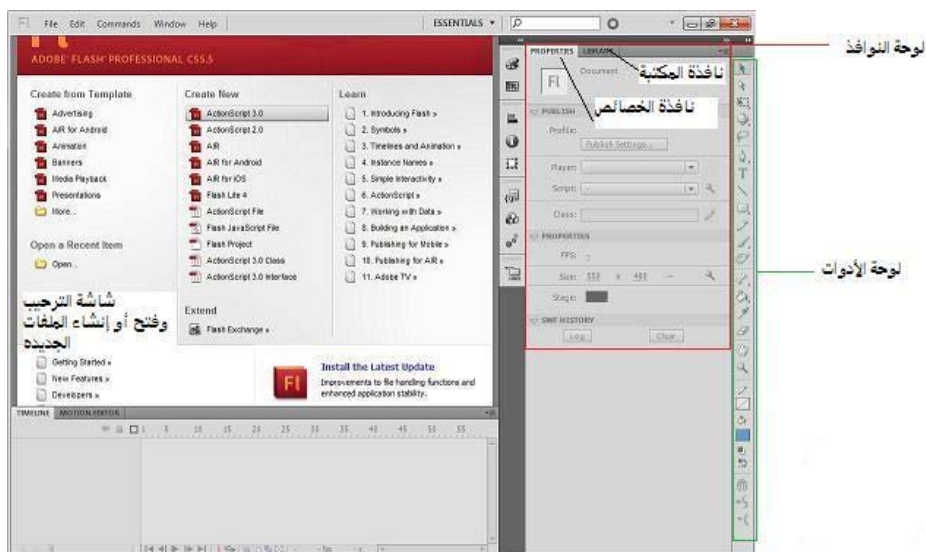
Fl File Edit Commands Window Help

ESSENTIALS ▾

ADOBE® FLASH® PROFESSIONAL CS5.5

Create from Template
Advertising
AIR for Android
Animation
Banners
Media Playback
Presentations
More...

Create New
ActionScript 3.0
ActionScript 2.0
AIR
AIR for Android
AIR for iOS
Flash Lite 4
ActionScript File
Flash JavaScript File
Flash Project
ActionScript 3.0 Class
ActionScript 3.0 Interface

Learn
1. Introducing Flash »
2. Symbols »
3. Timelines and Animation »
4. Instance Names »
5. Simple Interactivity »
6. ActionScript »
7. Working with Data »
8. Building an Application »
9. Publishing for Mobile »
10. Publishing for AIR »
11. Adobe TV »

Open a Recent Item
Open...

شاشة الترحيب وفتح أو إنشاء الملفات الجديده

Extend
Flash Exchange »

Getting Started »
New Features »
Developers »

Install the Latest Update
Improvements to file handling functions and enhanced application stability.

TIMELINE MOTION EDITOR

PROPERTIES LIBRARY

نافذة المكتبة

نافذة الخصائص

Document

PUBLISH
Profile:
Publish Settings...
Player:
Script:
Class:
PROPERTIES
FPS:
Size: 550 x 400
Stage:
SWF HISTORY
Log Clear

لوحة النوافذ

لوحة الأدوات